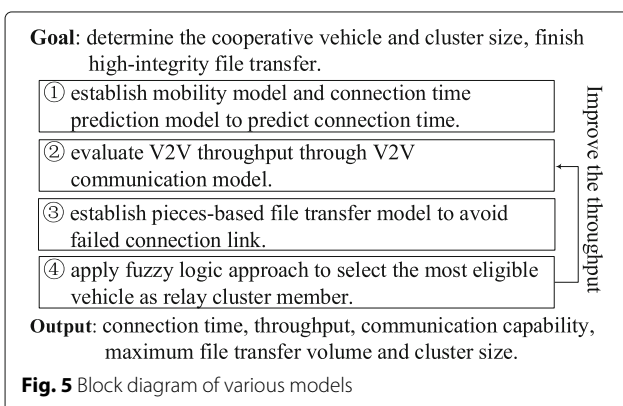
**Goal**: determine the cooperative vehicle and cluster size, finish high-integrity file transfer.

① establish mobility model and connection time prediction model to predict connection time.

② evaluate V2V throughput through V2V communication model.

③ establish pieces-based file transfer model to avoid failed connection link.

④ apply fuzzy logic approach to select the most eligible vehicle as relay cluster member.

Improve the throughput

**Output**: connection time, throughput, communication capability, maximum file transfer volume and cluster size.

**Fig. 5** Block diagram of various models